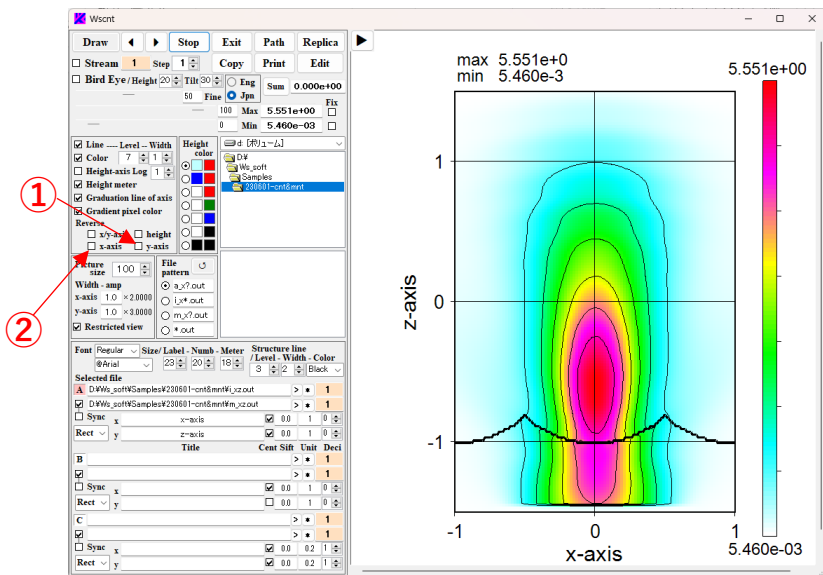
Wscnt

Draw ◀ ▶ Stop Exit Path Replica
Stream 1 Step 1 Copy Print Edit
Bird Eye / Height 20 Tilt 30 Eng Jpn Sum 0.000e+00
50 Fine
100 Max 5.551e+00 Fix
0 Min 5.460e-03

Line ---- Level -- Width
Color 7 1
Height-axis Log 1
Height meter
Graduation line of axis
Gradient pixel color
Reverse
x/y-axis height
x-axis y-axis

Height color

d: [ボリューム]
D:¥
Ws_soft
Samples
230601-cnt&mnt

①
②

Picture size 100
Width - amp
x-axis 1.0 ×2.0000
y-axis 1.0 ×3.0000
Restricted view

File pattern
a_x?.out
i_x*.out
m_x?.out
*.out

Font Regular Size / Label - Numb - Meter
®Arial 23 20 18
Structure line / Level - Width - Color
3 2 Black

Selected file
A D:¥Ws_soft¥Samples¥230601-cnt&mnt¥i_xz.out > * 1
D:¥Ws_soft¥Samples¥230601-cnt&mnt¥m_xz.out > * 1
Sync x x-axis 0.0 1 0
Rect y z-axis 0.0 1 0
Title Cent Sift Unit Deci
B > * 1
> * 1
Sync x 0.0 1 0
Rect y 0.0 1 0
C > * 1
> * 1
Sync x 0.0 0.2 1
Rect y 0.0 0.2 1

max 5.551e+0
min 5.460e-3
5.551e+00
1
0
-1
z-axis
-1
0
1
x-axis
5.460e-03